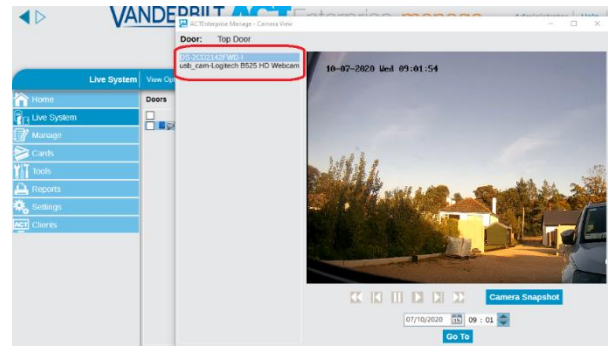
VANDERBILT ACT Enterprise manage

ACTEnterprise Manage - Camera View

Door: Top Door

DS-2CD2142F WD-I
usb_cam-Logitech B525 HD Webcam

10-07-2020 Wed 09:01:54

Camera Snapshot

07/10/2020 09 : 01

Go To

Live System View Op

Doors

Home
Live System
Manage
Cards
Tools
Reports
Settings
Clients